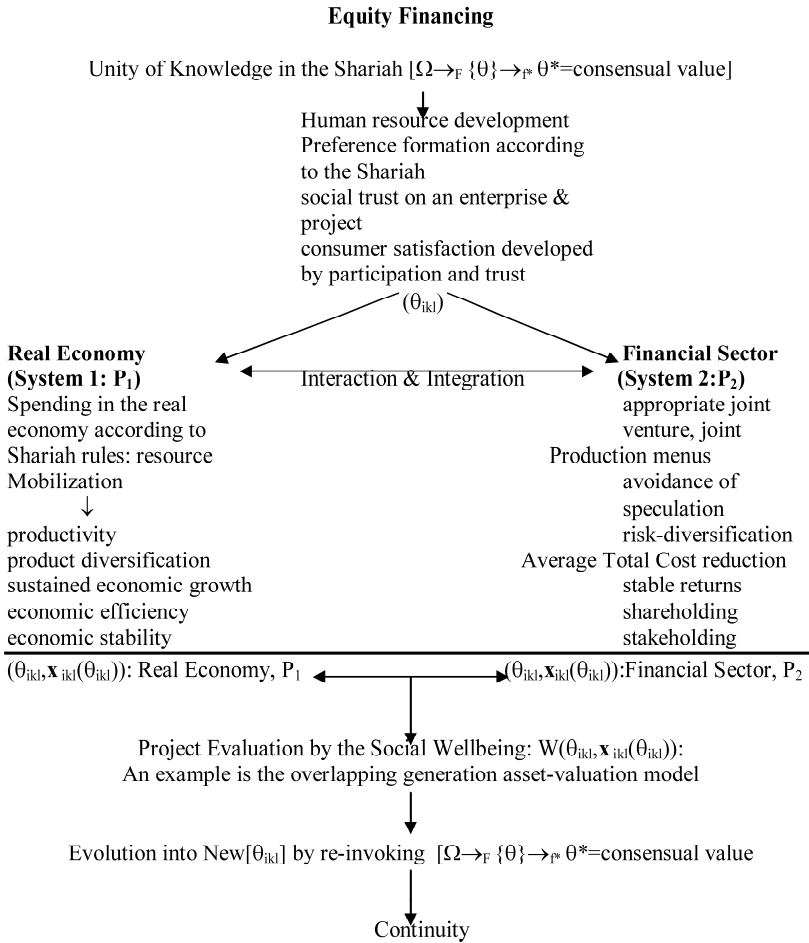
**Equity Financing**

Unity of Knowledge in the Shariah [$\Omega \rightarrow_F \{\theta\} \rightarrow_{f^*} \theta^*$=consensual value]

Human resource development
Preference formation according to the Shariah
social trust on an enterprise & project
consumer satisfaction developed by participation and trust
($\theta_{ikl}$)

**Real Economy (System 1: P$_1$)**
Spending in the real economy according to Shariah rules: resource Mobilization
↓
productivity
product diversification
sustained economic growth
economic efficiency
economic stability

Interaction & Integration

**Financial Sector (System 2:P$_2$)**
appropriate joint venture, joint
Production menus
avoidance of speculation
risk-diversification
Average Total Cost reduction
stable returns
shareholding
stakeholding

($\theta_{ikl}$,$\mathbf{x}_{ikl}(\theta_{ikl})$): Real Economy, P$_1$

($\theta_{ikl}$,$\mathbf{x}_{ikl}(\theta_{ikl})$):Financial Sector, P$_2$

Project Evaluation by the Social Wellbeing: W($\theta_{ikl}$,$\mathbf{x}_{ikl}(\theta_{ikl})$):
An example is the overlapping generation asset-valuation model

Evolution into New[$\theta_{ikl}$] by re-invoking [$\Omega \rightarrow_F \{\theta\} \rightarrow_{f^*} \theta^*$=consensual value

Continuity